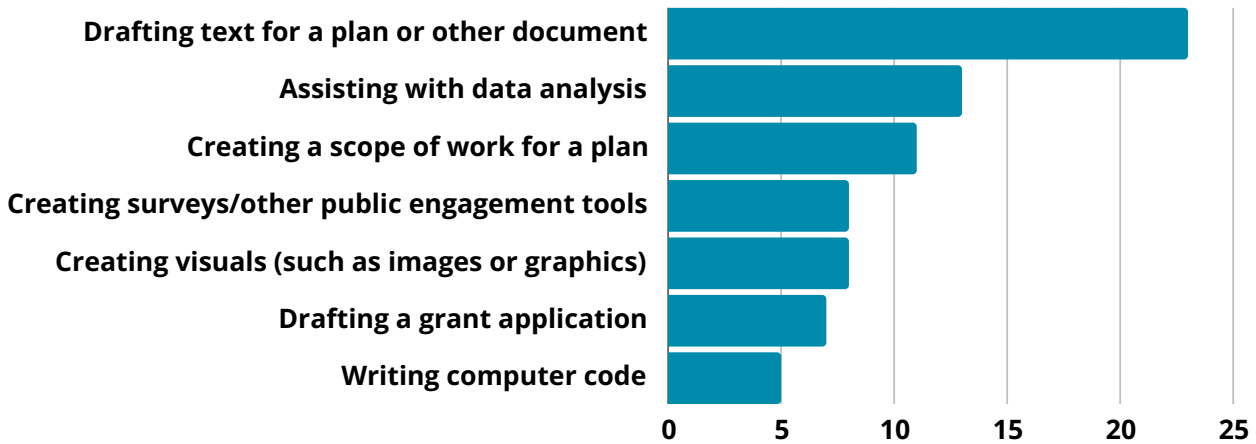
Drafting text for a plan or other document
Assisting with data analysis
Creating a scope of work for a plan
Creating surveys/other public engagement tools
Creating visuals (such as images or graphics)
Drafting a grant application
Writing computer code

0 5 10 15 20 25